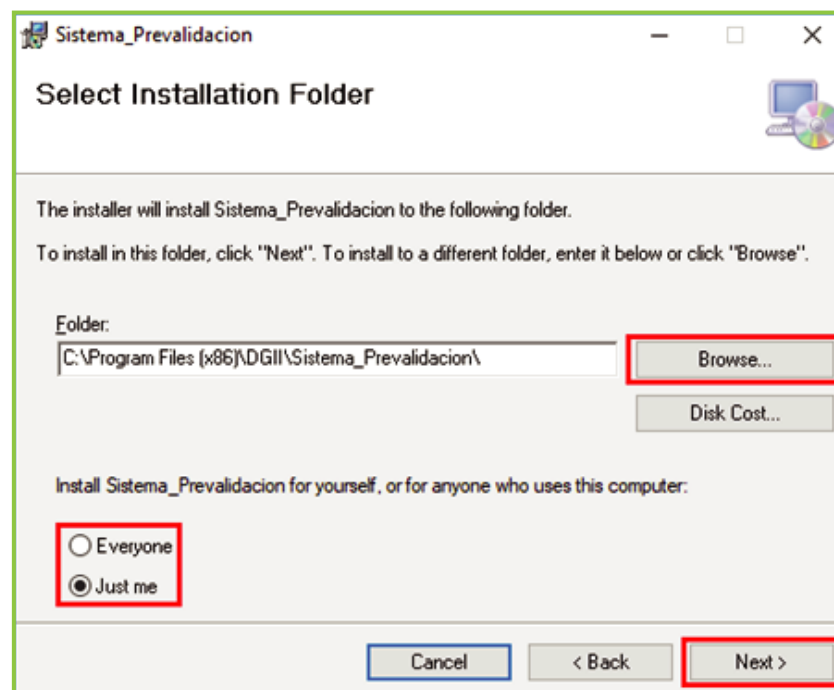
Sistema_Prevalidacion

Select Installation Folder

The installer will install Sistema_Prevalidacion to the following folder.

To install in this folder, click "Next". To install to a different folder, enter it below or click "Browse".

Folder:

C:\Program Files (x86)\DGII\Sistema_Prevalidacion\

Browse...

Disk Cost...

Install Sistema_Prevalidacion for yourself, or for anyone who uses this computer:

Everyone

Just me

Cancel

< Back

Next >